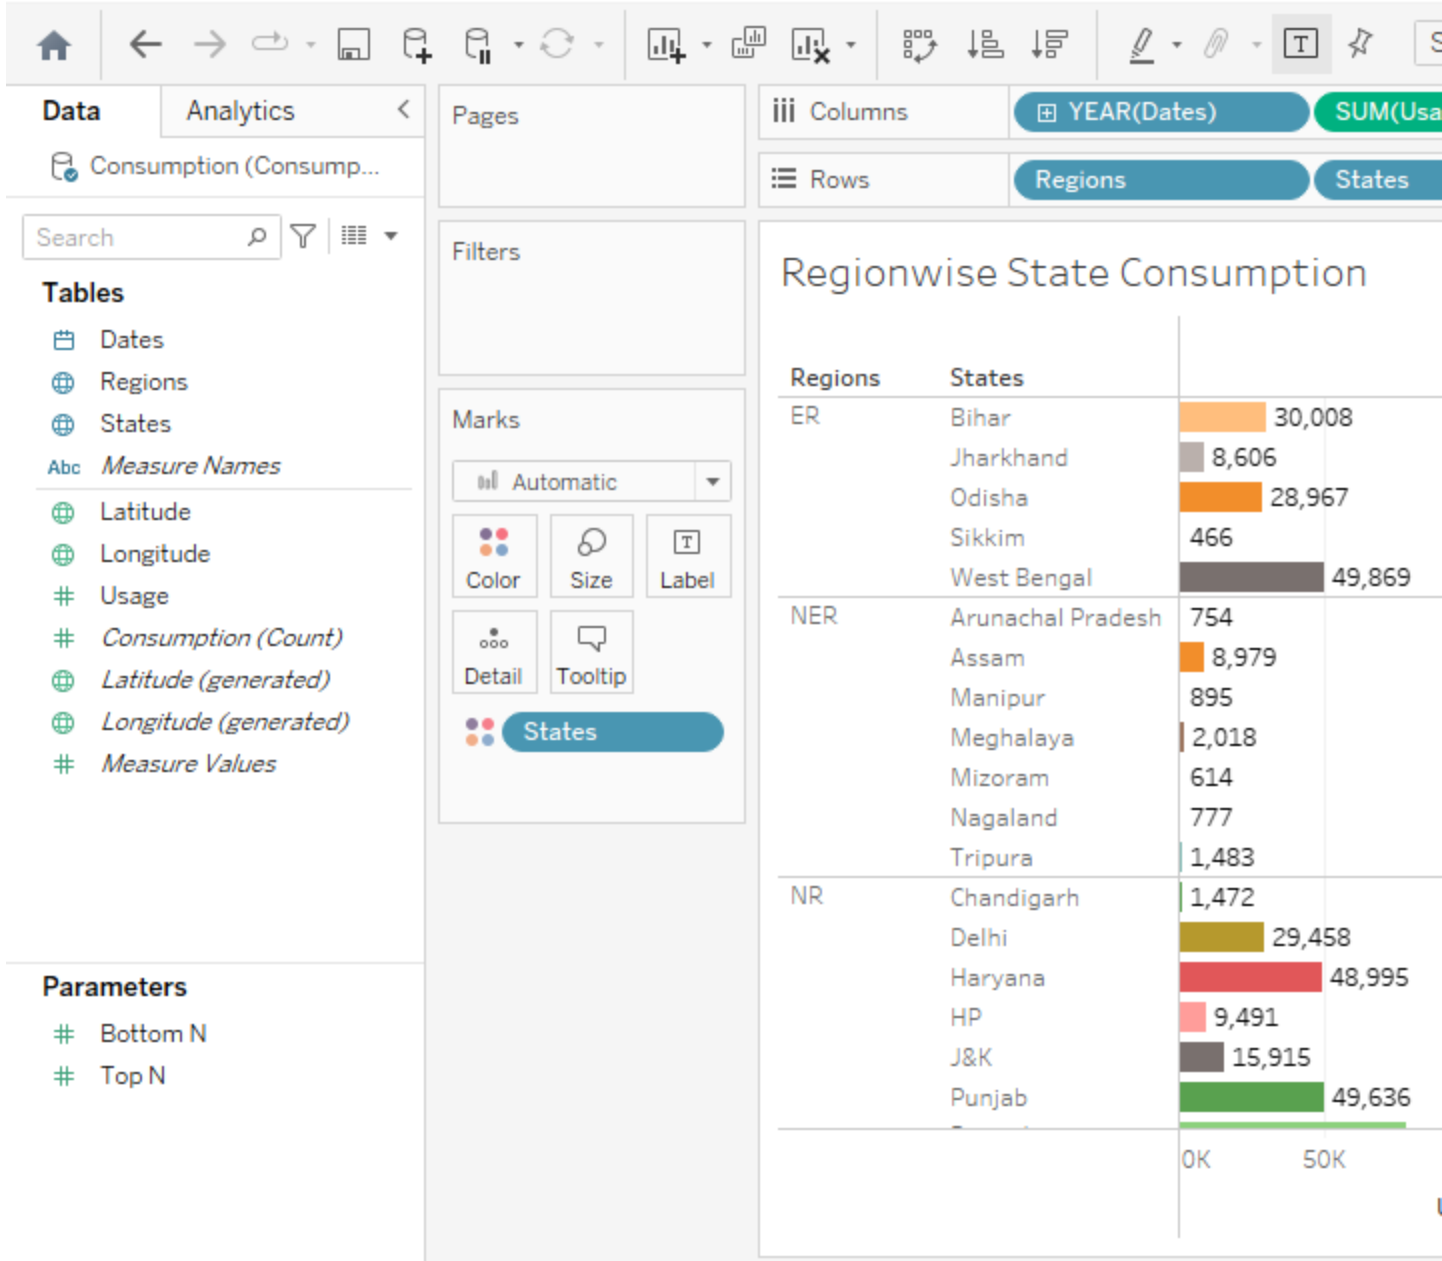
Data Analytics
Consumption (Consump...
Search
Tables
Dates
Regions
States
Abc Measure Names
Latitude
Longitude
Usage
Consumption (Count)
Latitude (generated)
Longitude (generated)
Measure Values

Parameters
Bottom N
Top N

Pages
Filters
Marks
Automatic
Color
Size
Label
Detail
Tooltip
States

Columns
YEAR(Dates)
SUM(Usa
Rows
Regions
States

Regionwise State Consumption

| Regions | States | |
|---|---|---|
| ER | Bihar | 30,008 |
| | Jharkhand | 8,606 |
| | Odisha | 28,967 |
| | Sikkim | 466 |
| | West Bengal | 49,869 |
| NER | Arunachal Pradesh | 754 |
| | Assam | 8,979 |
| | Manipur | 895 |
| | Meghalaya | 2,018 |
| | Mizoram | 614 |
| | Nagaland | 777 |
| | Tripura | 1,483 |
| NR | Chandigarh | 1,472 |
| | Delhi | 29,458 |
| | Haryana | 48,995 |
| | HP | 9,491 |
| | J&K | 15,915 |
| | Punjab | 49,636 |

0K 50K